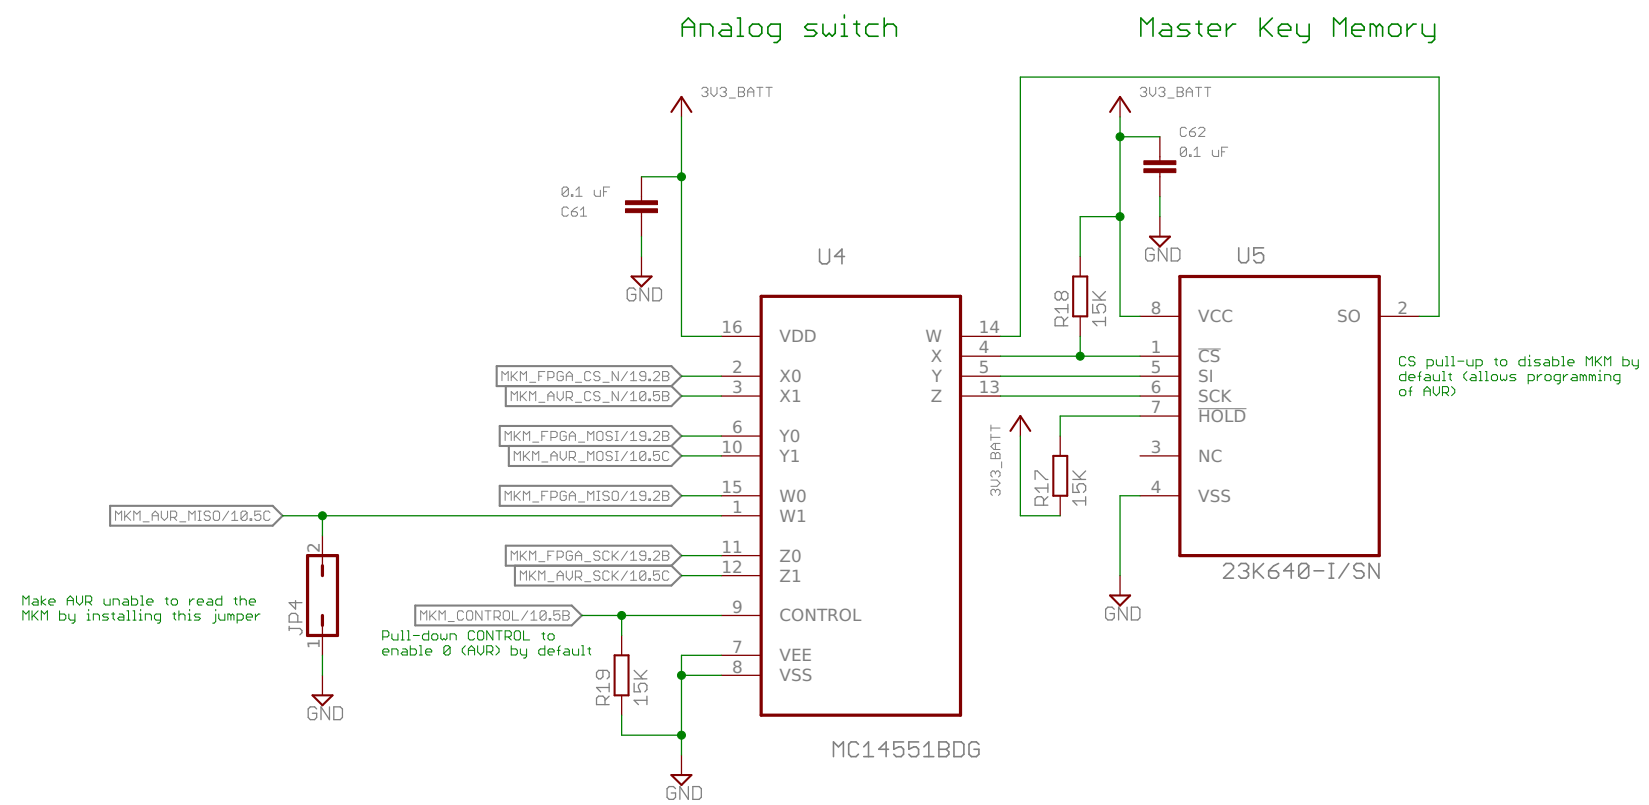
Analog switch

Master Key Memory

3V3_BATT

0.1 uF
C61

GND

U4

16 VDD
2 X0
3 X1
6 Y0
10 Y1
15 W0
1 W1
11 Z0
12 Z1
9 CONTROL
7 VEE
8 VSS

W 14
X 4
Y 5
Z 13

MC14551BDG

MKM_FPGA_CS_N/19.2B
MKM_AVR_CS_N/10.5B
MKM_FPGA_MOSI/19.2B
MKM_AVR_MOSI/10.5C
MKM_FPGA_MISO/19.2B
MKM_AVR_MISO/10.5C
MKM_FPGA_SCK/19.2B
MKM_AVR_SCK/10.5C
MKM_CONTROL/10.5B

2
JP4
1

GND

Make AVR unable to read the MKM by installing this jumper

Pull-down CONTROL to enable 0 (AVR) by default

R19 15K

GND

3V3_BATT

C62
0.1 uF

GND

R18 15K

U5

8 VCC
1 $\overline{CS}$
5 SI
6 SCK
7 $\overline{HOLD}$
3 NC
4 VSS
SO 2

23K640-I/SN

3V3_BATT

R17 15K

GND

CS pull-up to disable MKM by default (allows programming of AVR)